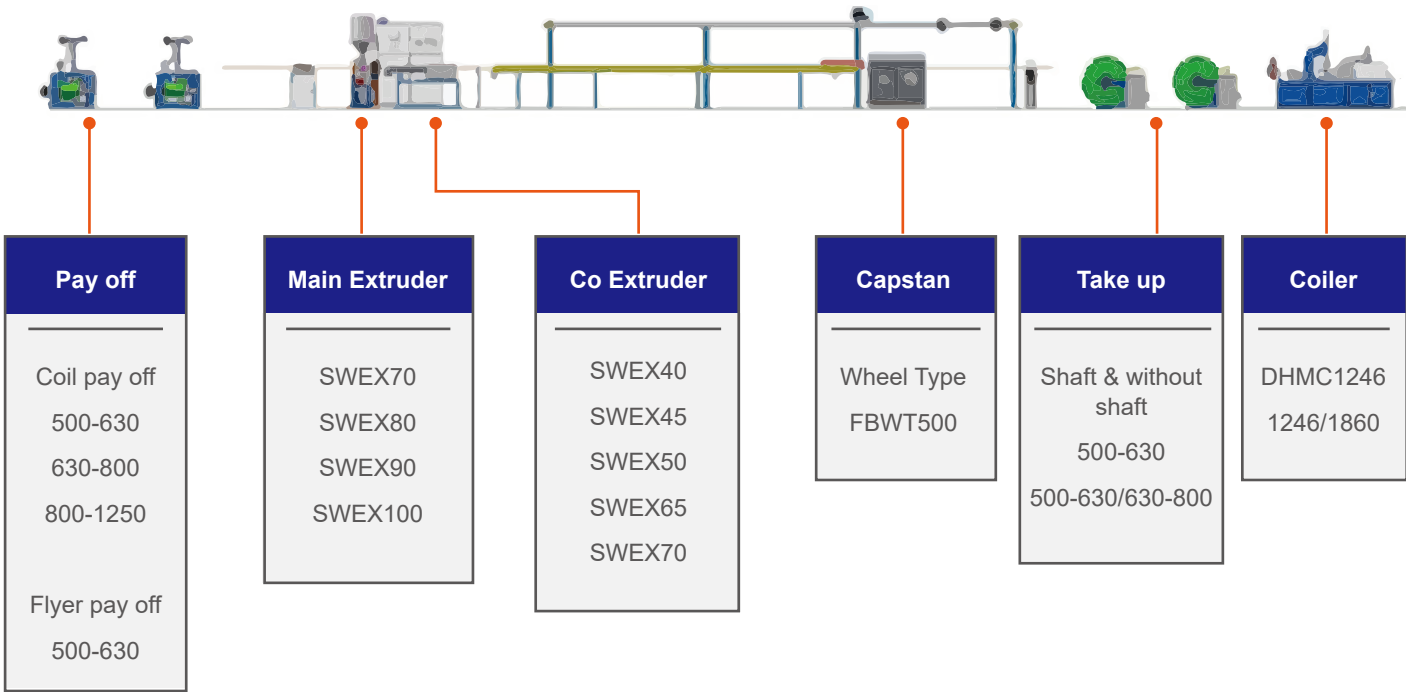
Pay off

Coil pay off
500-630
630-800
800-1250

Flyer pay off
500-630

Main Extruder

SWEX70
SWEX80
SWEX90
SWEX100

Co Extruder

SWEX40
SWEX45
SWEX50
SWEX65
SWEX70

Capstan

Wheel Type
FBWT500

Take up

Shaft & without shaft
500-630
500-630/630-800

Coiler

DHMC1246
1246/1860